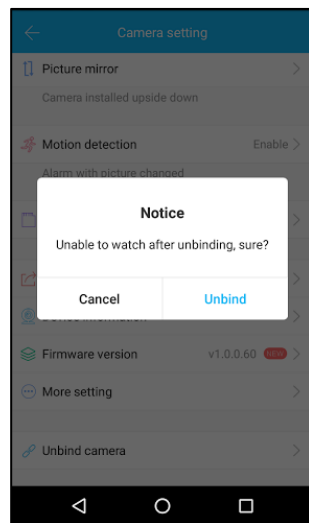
Camera setting

Picture mirror

Camera installed upside down

Motion detection

Enable

Alarm with picture changed

Notice

Unable to watch after unbinding, sure?

Cancel

Unbind

Device information

Firmware version

v1.0.0.60

NEW

More setting

Unbind camera